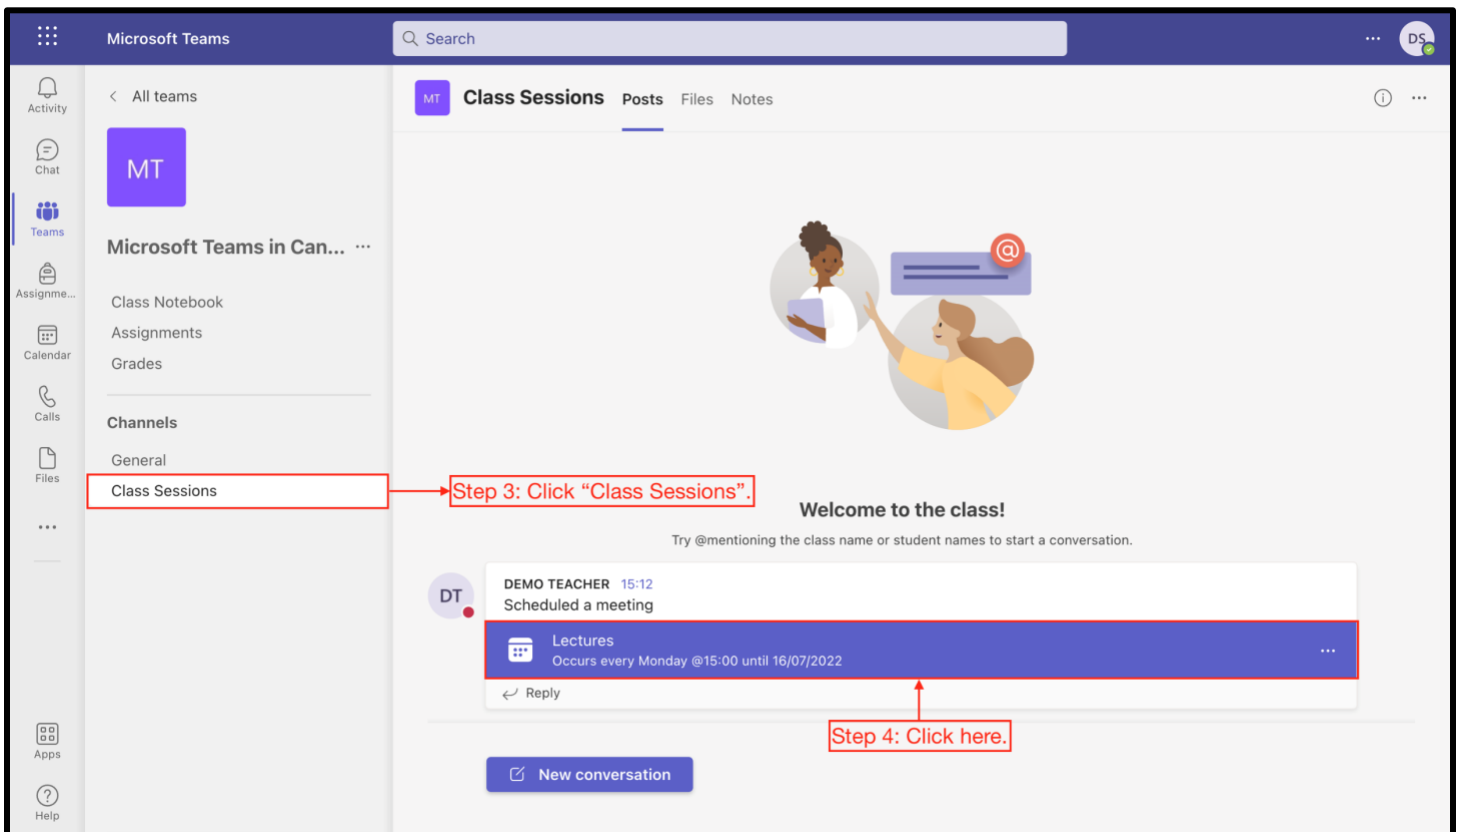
Microsoft Teams

Search

DS

Activity

Chat

Teams

Assignme...

Calendar

Calls

Files

...

Apps

Help

All teams

MT

Microsoft Teams in Can... ...

Class Notebook

Assignments

Grades

Channels

General

Class Sessions

MT Class Sessions Posts Files Notes

Step 3: Click “Class Sessions”.

Welcome to the class!

Try @mentioning the class name or student names to start a conversation.

DT

DEMO TEACHER 15:12

Scheduled a meeting

Lectures

Occurs every Monday @15:00 until 16/07/2022

Reply

Step 4: Click here.

New conversation